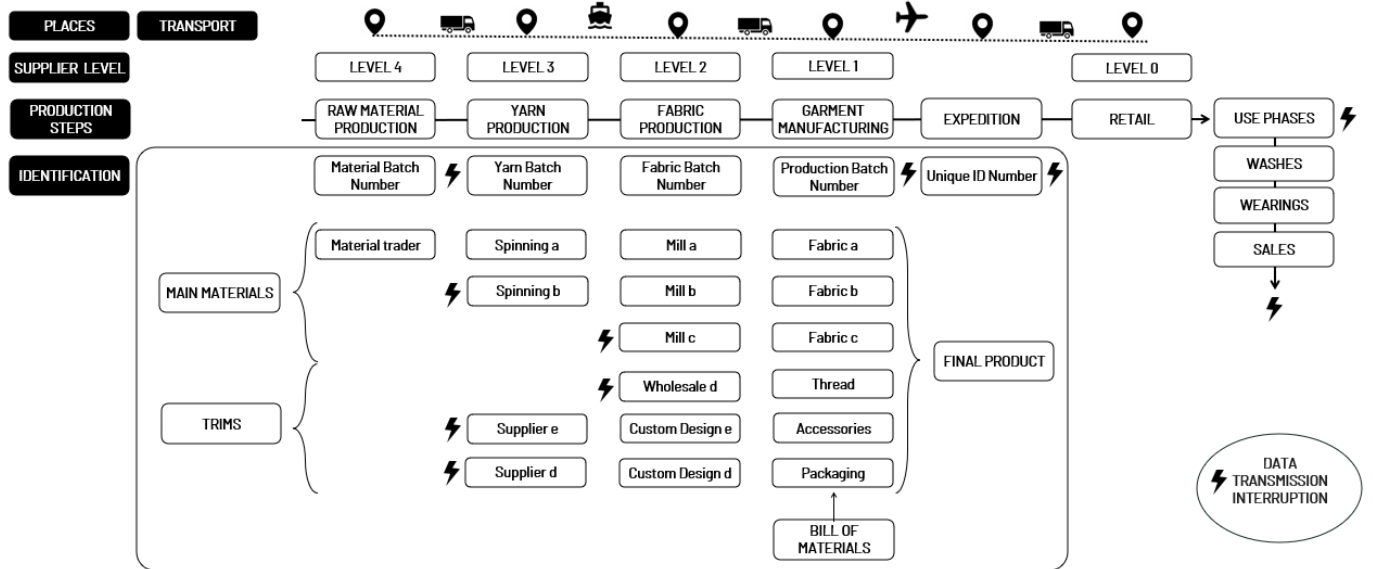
PLACES TRANSPORT

SUPPLIER LEVEL

LEVEL 4

LEVEL 3

LEVEL 2

LEVEL 1

LEVEL 0

PRODUCTION STEPS

RAW MATERIAL PRODUCTION

YARN PRODUCTION

FABRIC PRODUCTION

GARMENT MANUFACTURING

EXPEDITION

RETAIL

USE PHASES

WASHES

WEARINGS

SALES

IDENTIFICATION

Material Batch Number

Yarn Batch Number

Fabric Batch Number

Production Batch Number

Unique ID Number

MAIN MATERIALS

Material trader

Spinning a

Mill a

Fabric a

Spinning b

Mill b

Fabric b

Mill c

Fabric c

FINAL PRODUCT

TRIMS

Wholesale d

Thread

Supplier e

Custom Design e

Accessories

Supplier d

Custom Design d

Packaging

BILL OF MATERIALS

DATA TRANSMISSION INTERRUPTION